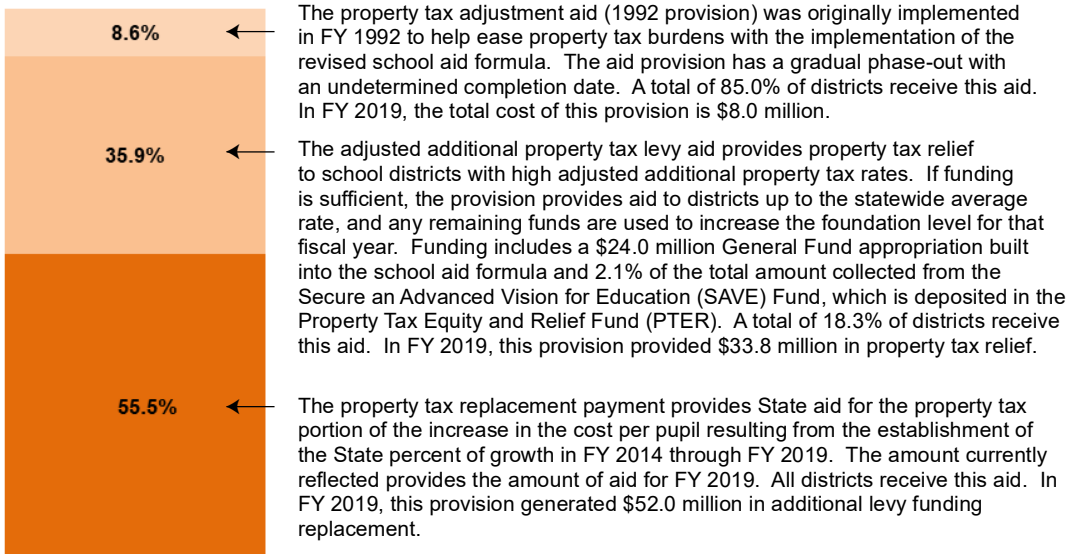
8.6%

The property tax adjustment aid (1992 provision) was originally implemented in FY 1992 to help ease property tax burdens with the implementation of the revised school aid formula. The aid provision has a gradual phase-out with an undetermined completion date. A total of 85.0% of districts receive this aid. In FY 2019, the total cost of this provision is $8.0 million.

35.9%

The adjusted additional property tax levy aid provides property tax relief to school districts with high adjusted additional property tax rates. If funding is sufficient, the provision provides aid to districts up to the statewide average rate, and any remaining funds are used to increase the foundation level for that fiscal year. Funding includes a $24.0 million General Fund appropriation built into the school aid formula and 2.1% of the total amount collected from the Secure an Advanced Vision for Education (SAVE) Fund, which is deposited in the Property Tax Equity and Relief Fund (PTER). A total of 18.3% of districts receive this aid. In FY 2019, this provision provided $33.8 million in property tax relief.

55.5%

The property tax replacement payment provides State aid for the property tax portion of the increase in the cost per pupil resulting from the establishment of the State percent of growth in FY 2014 through FY 2019. The amount currently reflected provides the amount of aid for FY 2019. All districts receive this aid. In FY 2019, this provision generated $52.0 million in additional levy funding replacement.